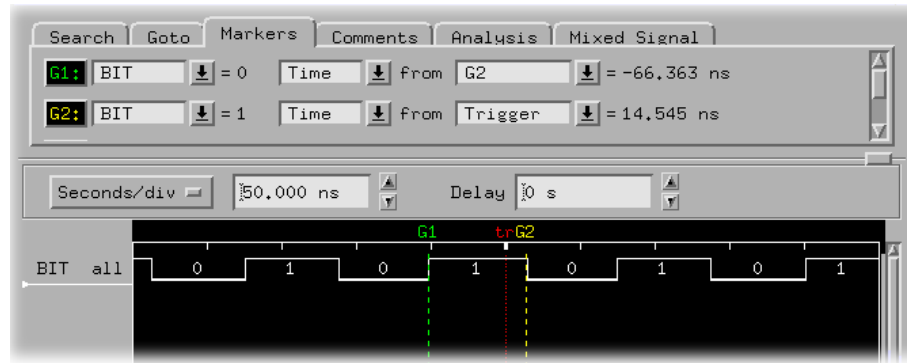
Search | Goto | Markers | Comments | Analysis | Mixed Signal

G1: BIT = 0 Time from G2 = -66.363 ns

G2: BIT = 1 Time from Trigger = 14.545 ns

Seconds/div 50.000 ns Delay 0 s

G1 trG2

BIT all 0 1 0 1 0 1 0 1